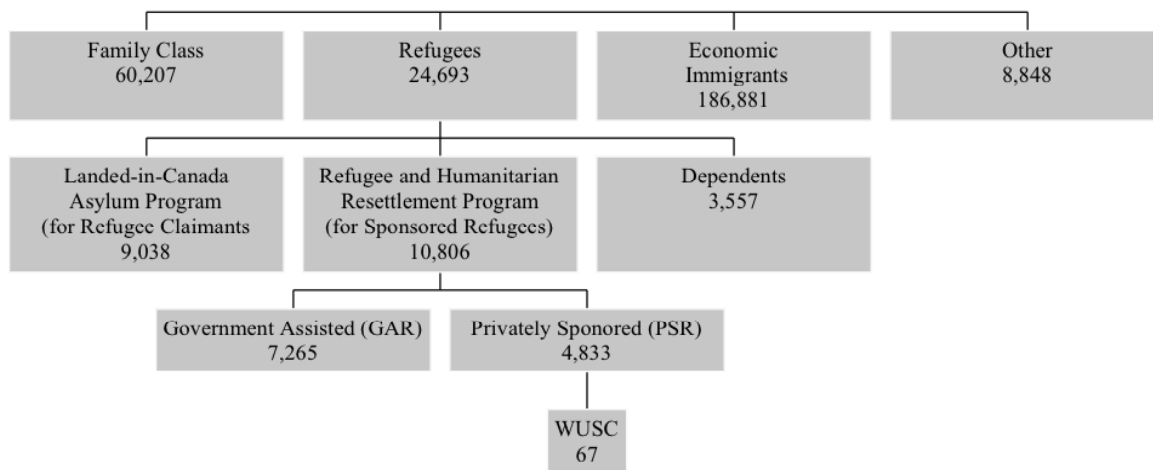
Family Class
60,207

Refugees
24,693

Economic
Immigrants
186,881

Other
8,848

Landed-in-Canada
Asylum Program
(for Refugee Claimants
9,038

Refugee and Humanitarian
Resettlement Program
(for Sponsored Refugees)
10,806

Dependents
3,557

Government Assisted (GAR)
7,265

Privately Sponored (PSR)
4,833

WUSC
67